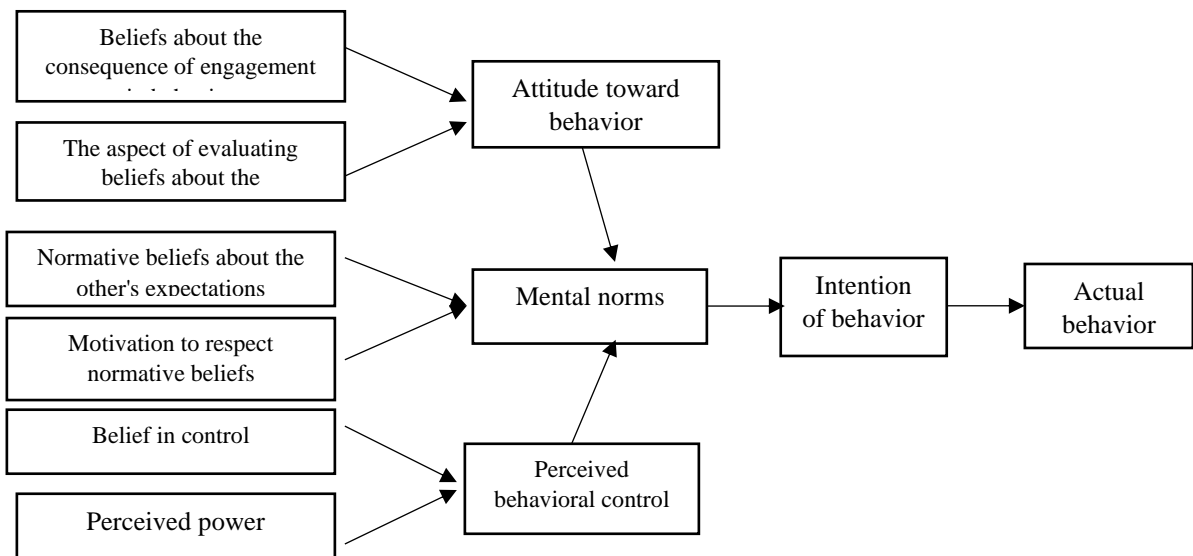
Beliefs about the consequence of engagement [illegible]

The aspect of evaluating beliefs about the

Attitude toward behavior

Normative beliefs about the other's expectations

Motivation to respect normative beliefs

Mental norms

Intention of behavior

Actual behavior

Belief in control

Perceived power

Perceived behavioral control